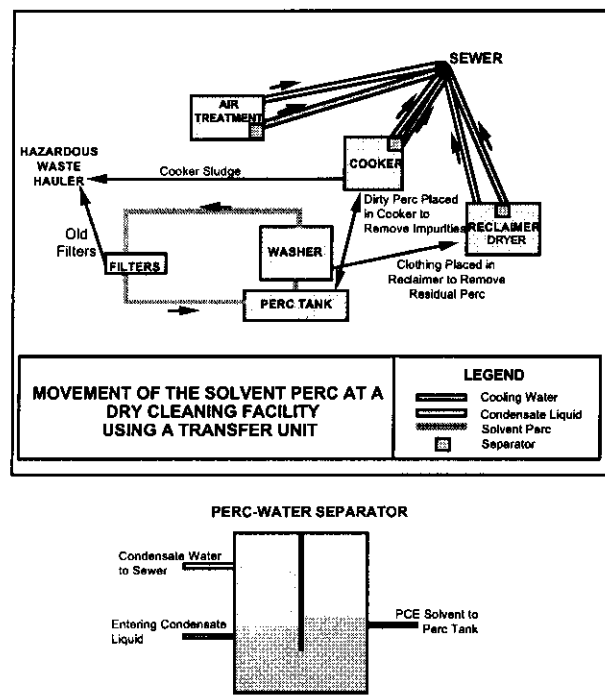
SEWER

AIR TREATMENT

HAZARDOUS WASTE HAULER

Cooker Sludge

COOKER

Dirty Perc Placed in Cooker to Remove Impurities

RECLAIMER DRYER

Old Filters

FILTERS

WASHER

PERC TANK

Clothing Placed in Reclaimer to Remove Residual Perc

MOVEMENT OF THE SOLVENT PERC AT A DRY CLEANING FACILITY USING A TRANSFER UNIT

LEGEND

Cooling Water

Condensate Liquid

Solvent Perc

Separator

PERC-WATER SEPARATOR

Condensate Water to Sewer

Entering Condensate Liquid

PCE Solvent to Perc Tank